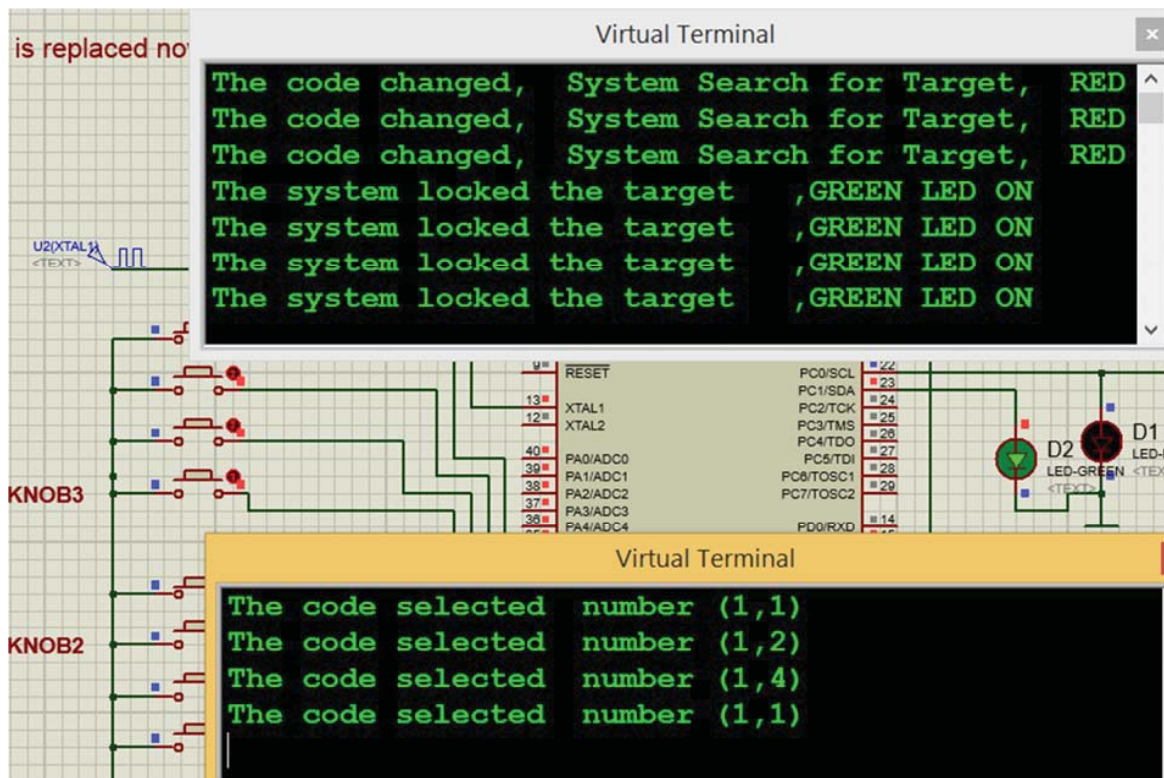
is replaced no

Virtual Terminal

The code changed, System Search for Target, RED
The code changed, System Search for Target, RED
The code changed, System Search for Target, RED
The system locked the target ,GREEN LED ON
The system locked the target ,GREEN LED ON
The system locked the target ,GREEN LED ON
The system locked the target ,GREEN LED ON

U2(XTAL1)
<TEXT>

9 RESET
13 XTAL1
12 XTAL2
40 PA0/ADC0
39 PA1/ADC1
38 PA2/ADC2
37 PA3/ADC3
36 PA4/ADC4

PC0/SCL 22
PC1/SDA 23
PC2/TCK 24
PC3/TMS 25
PC4/TDO 26
PC5/TDI 27
PC6/TOSC1 28
PC7/TOSC2 29
PD0/RXD 14

D2
LED-GREEN
<TEXT>
D1
LED-
<TEX

KNOB3
KNOB2

Virtual Terminal

The code selected number (1,1)
The code selected number (1,2)
The code selected number (1,4)
The code selected number (1,1)